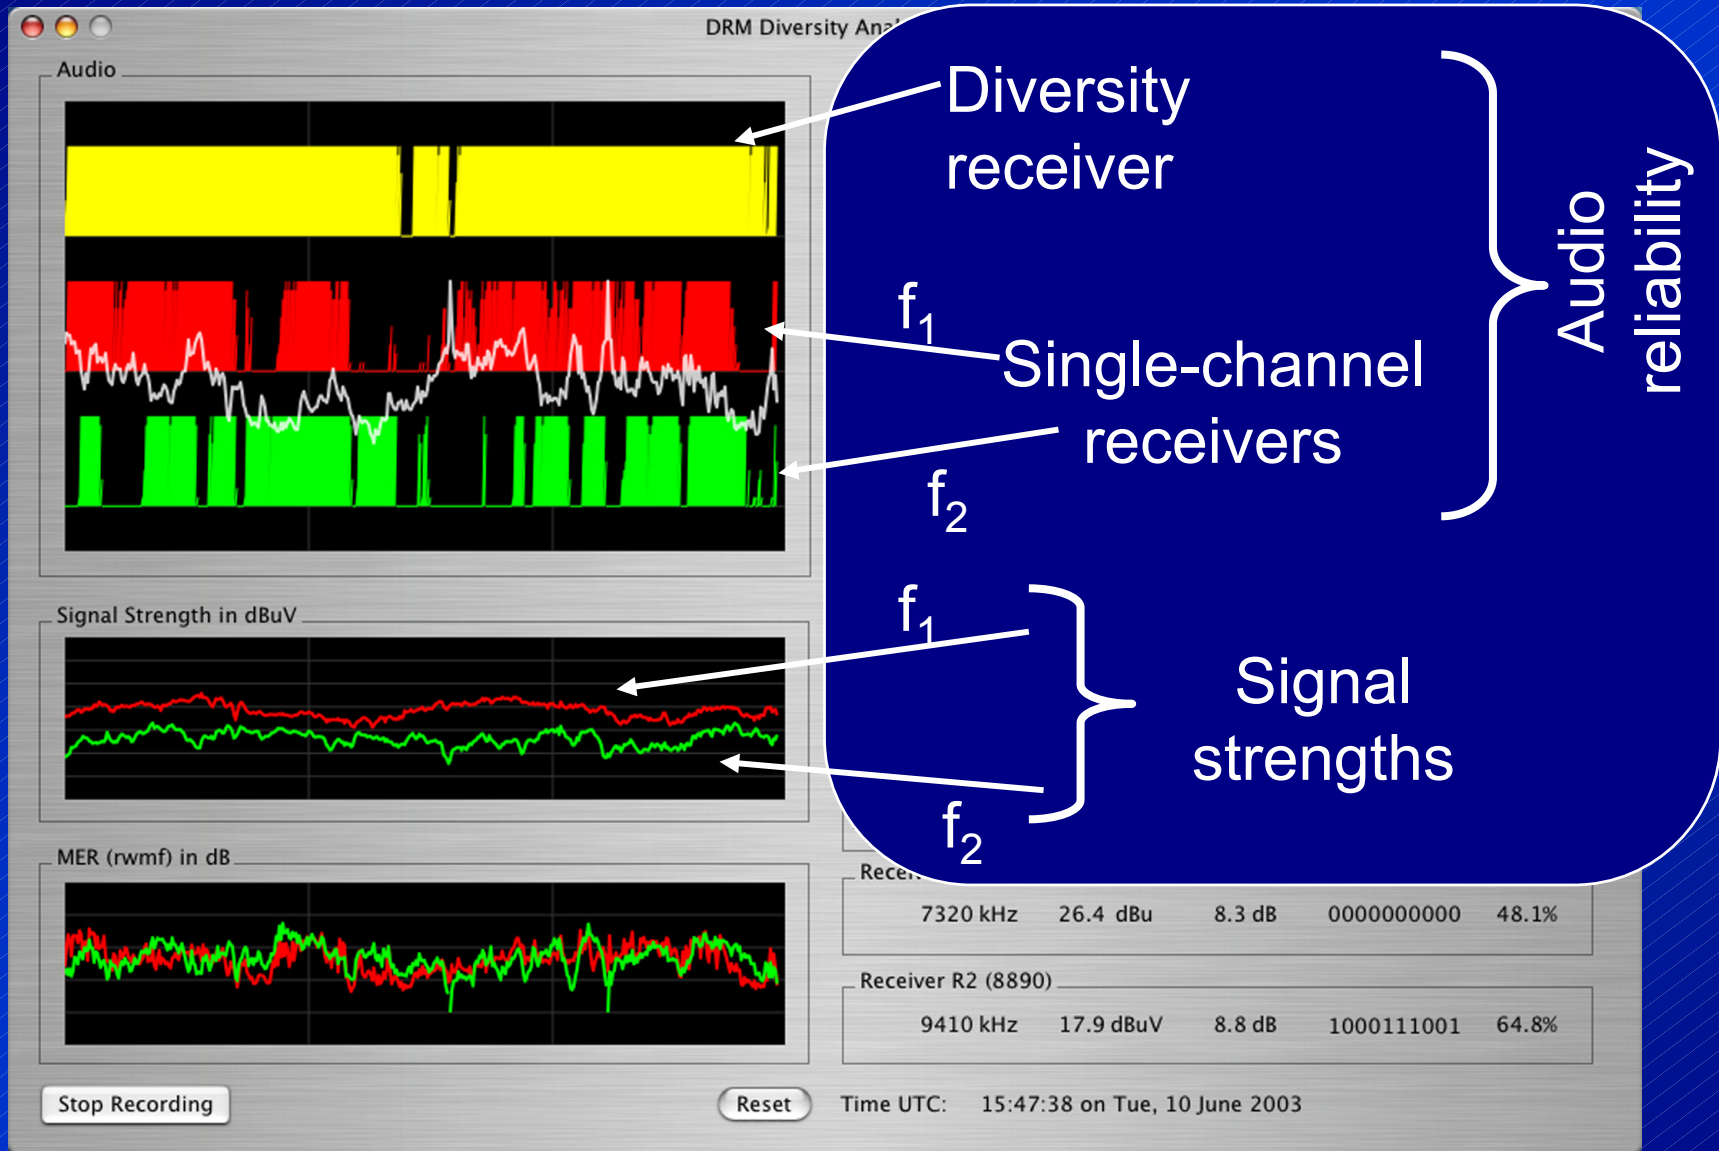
DRM Diversity Ana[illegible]

Audio

Diversity receiver

$f_1$

Single-channel receivers

$f_2$

Audio reliability

Signal Strength in dBuV

$f_1$

Signal strengths

$f_2$

MER (rwmf) in dB

Rece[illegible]

7320 kHz 26.4 dBu 8.3 dB 0000000000 48.1%

Receiver R2 (8890)

9410 kHz 17.9 dBuV 8.8 dB 1000111001 64.8%

Stop Recording

Reset

Time UTC: 15:47:38 on Tue, 10 June 2003